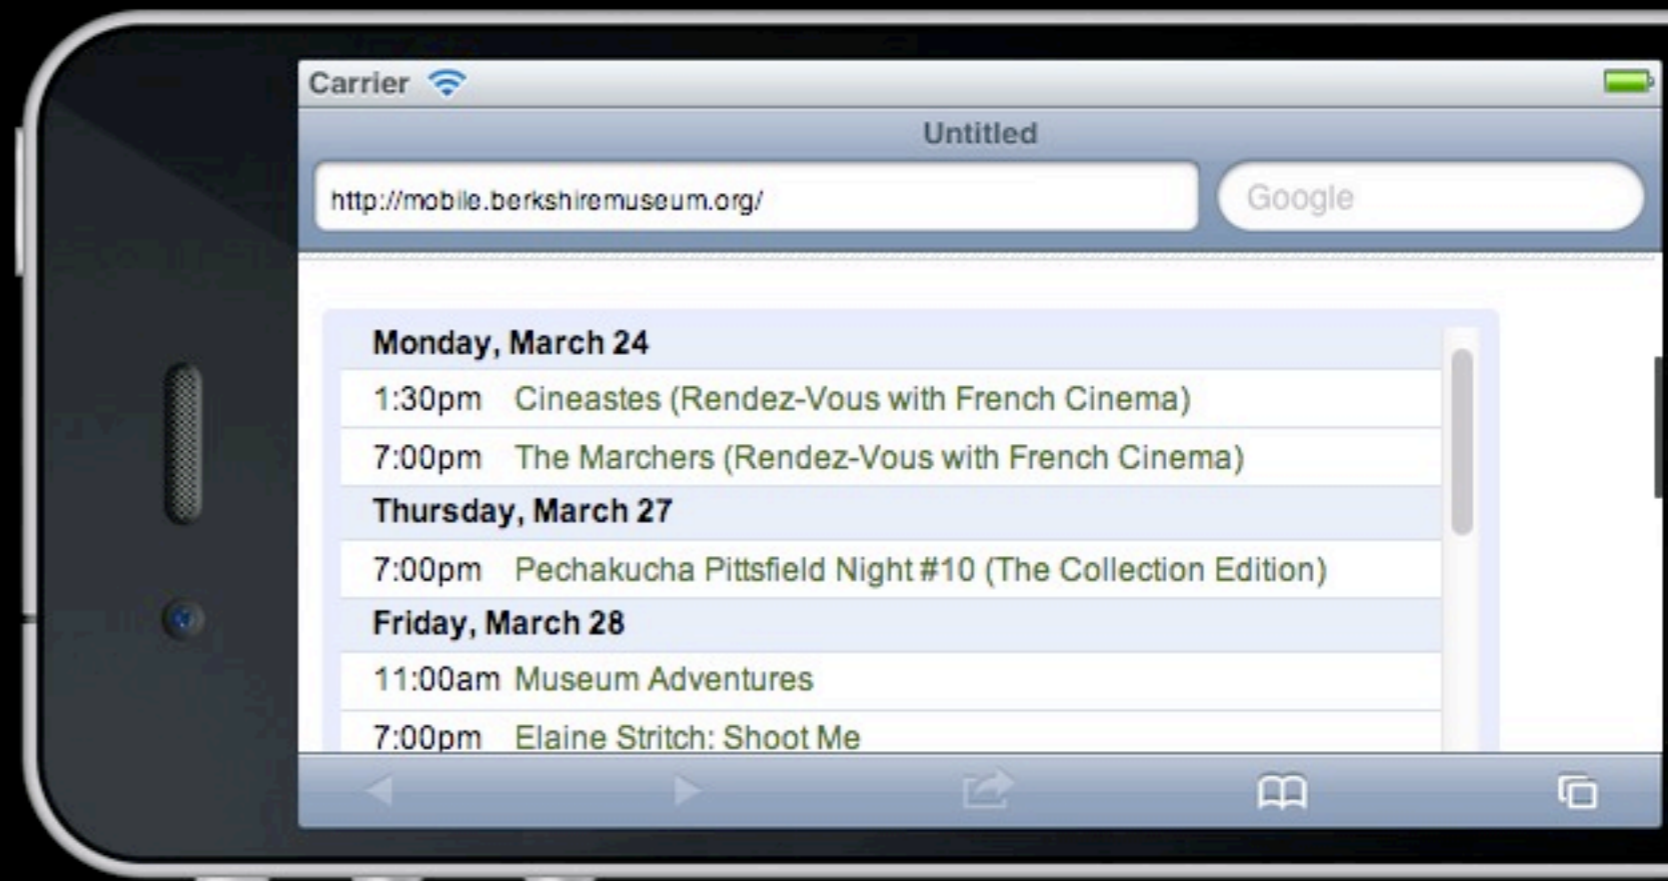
Carrier

Untitled

http://mobile.berkshiremuseum.org/

Google

Monday, March 24

1:30pm Cineastes (Rendez-Vous with French Cinema)

7:00pm The Marchers (Rendez-Vous with French Cinema)

Thursday, March 27

7:00pm Pechakucha Pittsfield Night #10 (The Collection Edition)

Friday, March 28

11:00am Museum Adventures

7:00pm Elaine Stritch: Shoot Me